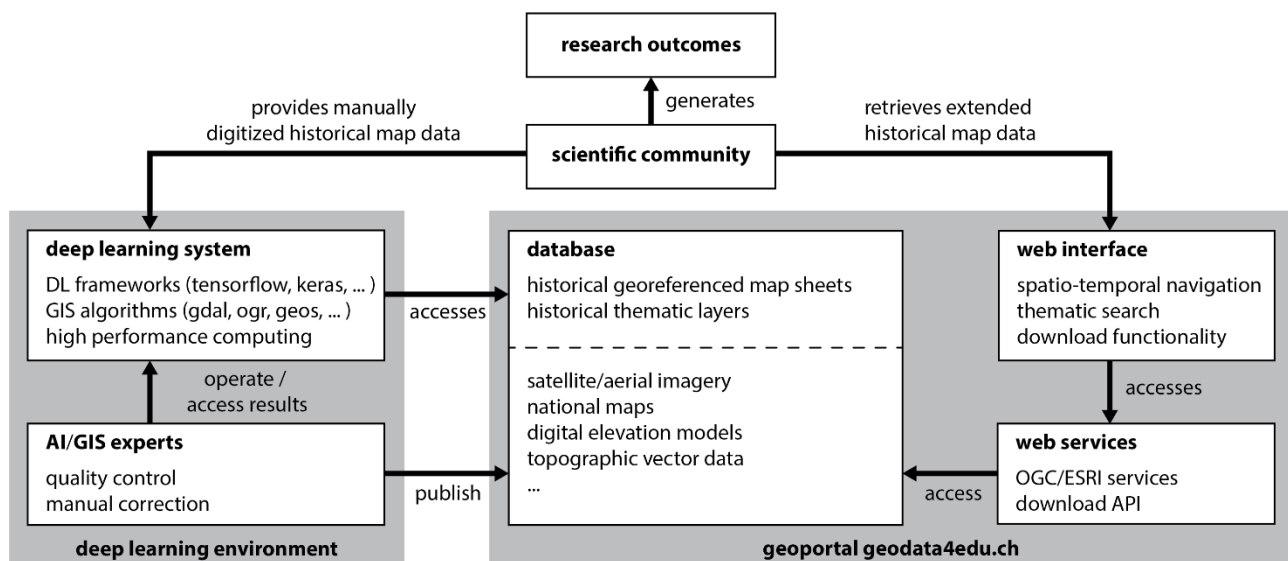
research outcomes

generates

provides manually digitized historical map data

scientific community

retrieves extended historical map data

deep learning system

DL frameworks (tensorflow, keras, ... )
GIS algorithms (gdal, ogr, geos, ... )
high performance computing

operate / access results

AI/GIS experts

quality control
manual correction

deep learning environment

accesses

publish

database

historical georeferenced map sheets
historical thematic layers

satellite/aerial imagery
national maps
digital elevation models
topographic vector data
...

web interface

spatio-temporal navigation
thematic search
download functionality

accesses

web services

OGC/ESRI services
download API

access

geoportal geodata4edu.ch